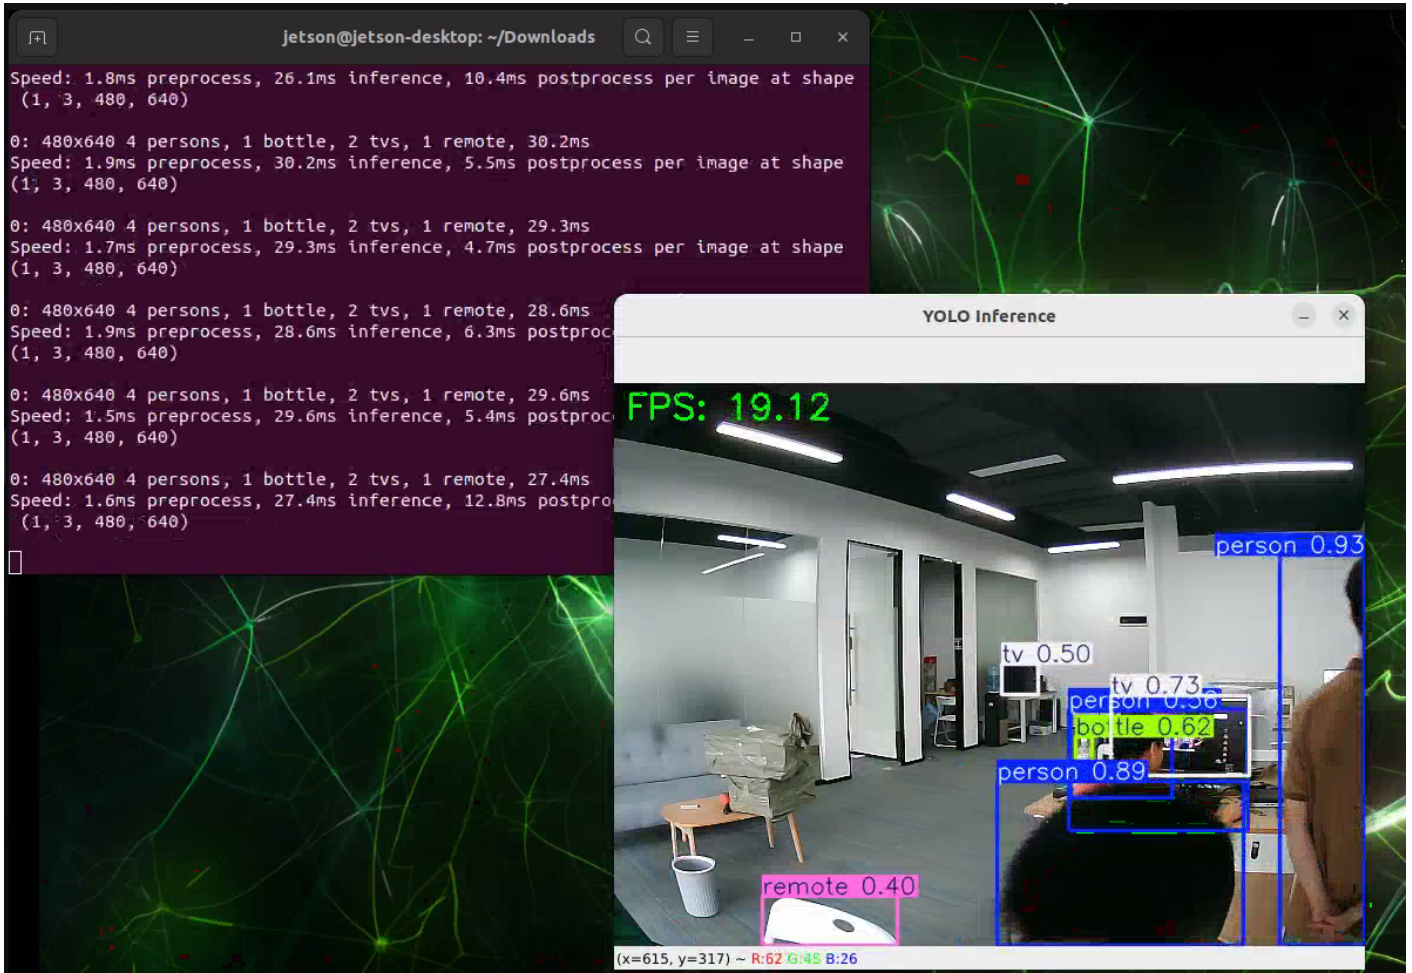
jetson@jetson-desktop: ~/Downloads

Speed: 1.8ms preprocess, 26.1ms inference, 10.4ms postprocess per image at shape (1, 3, 480, 640)

0: 480x640 4 persons, 1 bottle, 2 tvs, 1 remote, 30.2ms
Speed: 1.9ms preprocess, 30.2ms inference, 5.5ms postprocess per image at shape (1, 3, 480, 640)

0: 480x640 4 persons, 1 bottle, 2 tvs, 1 remote, 29.3ms
Speed: 1.7ms preprocess, 29.3ms inference, 4.7ms postprocess per image at shape (1, 3, 480, 640)

0: 480x640 4 persons, 1 bottle, 2 tvs, 1 remote, 28.6ms
Speed: 1.9ms preprocess, 28.6ms inference, 6.3ms postproc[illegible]
(1, 3, 480, 640)

0: 480x640 4 persons, 1 bottle, 2 tvs, 1 remote, 29.6ms
Speed: 1.5ms preprocess, 29.6ms inference, 5.4ms postproc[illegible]
(1, 3, 480, 640)

0: 480x640 4 persons, 1 bottle, 2 tvs, 1 remote, 27.4ms
Speed: 1.6ms preprocess, 27.4ms inference, 12.8ms postpro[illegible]
(1, 3, 480, 640)

YOLO Inference

FPS: 19.12

person 0.93
tv 0.50
tv 0.73
person 0.56
bottle 0.62
person 0.89
remote 0.40

(x=615, y=317) ~ R:62 G:45 B:26